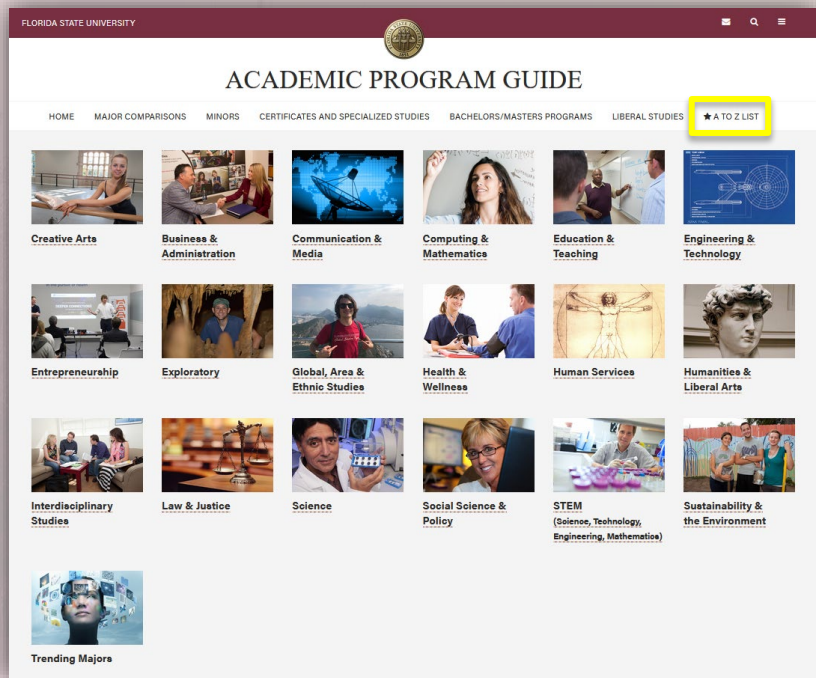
FLORIDA STATE UNIVERSITY

ACADEMIC PROGRAM GUIDE

HOME MAJOR COMPARISONS MINORS CERTIFICATES AND SPECIALIZED STUDIES BACHELORS/MASTERS PROGRAMS LIBERAL STUDIES ★ A TO Z LIST

Creative Arts

Business & Administration

Communication & Media

Computing & Mathematics

Education & Teaching

Engineering & Technology

Entrepreneurship

Exploratory

Global, Area & Ethnic Studies

Health & Wellness

Human Services

Humanities & Liberal Arts

Interdisciplinary Studies

Law & Justice

Science

Social Science & Policy

STEM (Science, Technology, Engineering, Mathematics)

Sustainability & the Environment

Trending Majors